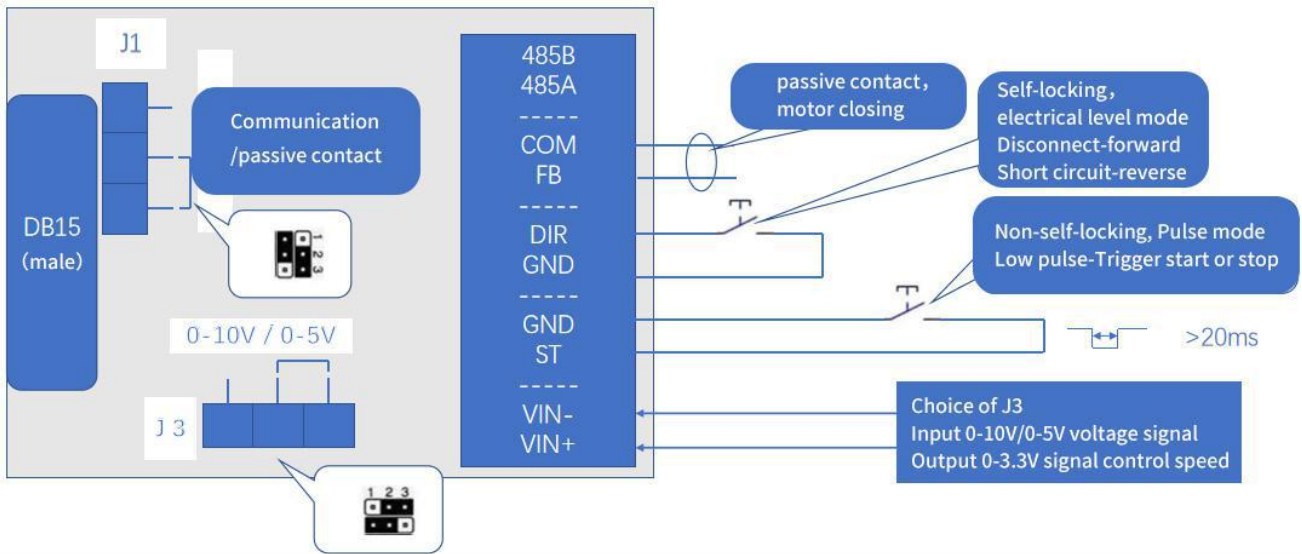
J1

Communication /passive contact

1 2 3

DB15 (male)

0-10V / 0-5V

J 3

1 2 3

485B
485A
-----
COM
FB
-----
DIR
GND
-----
GND
ST
-----
VIN-
VIN+

passive contact, motor closing

Self-locking, electrical level mode Disconnect-forward Short circuit-reverse

Non-self-locking, Pulse mode Low pulse-Trigger start or stop

>20ms

Choice of J3
Input 0-10V/0-5V voltage signal
Output 0-3.3V signal control speed